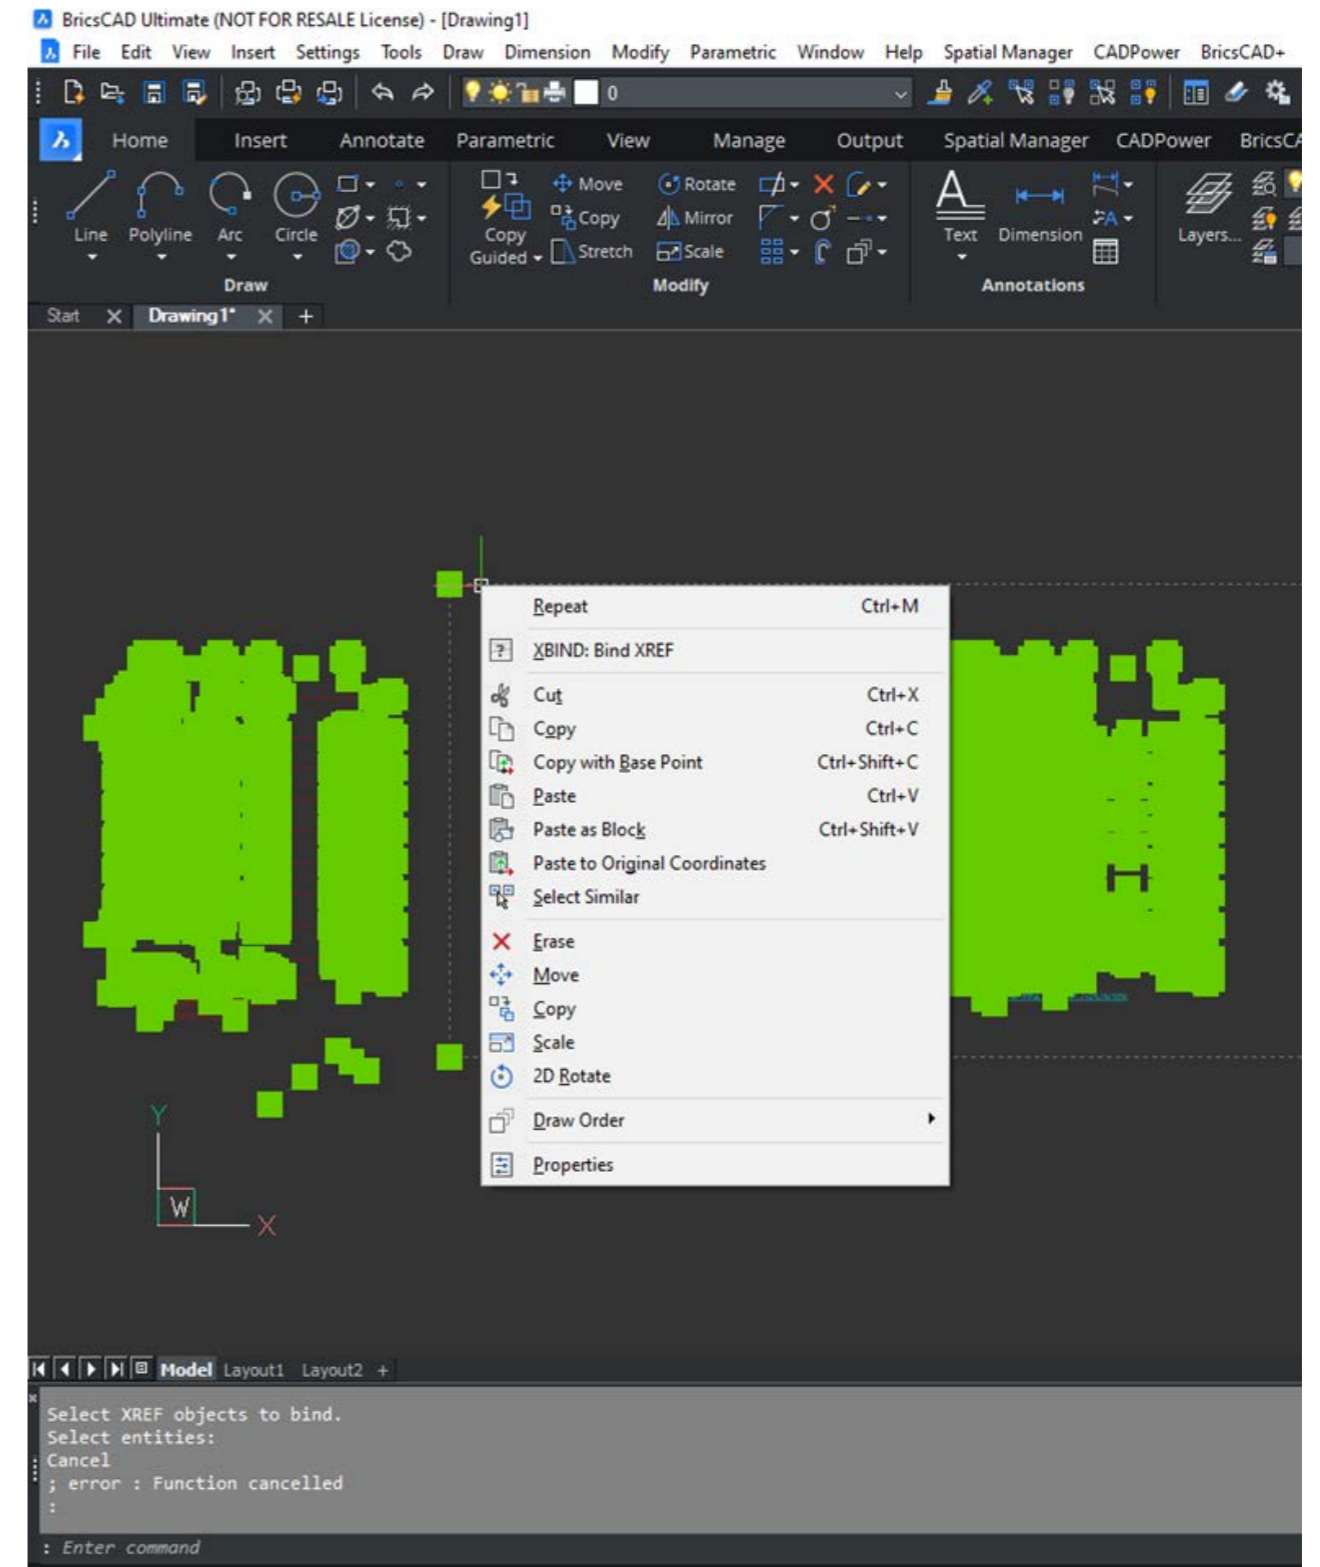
BricsCAD Ultimate (NOT FOR RESALE License) - [Drawing1]

File Edit View Insert Settings Tools Draw Dimension Modify Parametric Window Help Spatial Manager CADPower BricsCAD+

0

Home Insert Annotate Parametric View Manage Output Spatial Manager CADPower BricsCA

Line Polyline Arc Circle
Draw

Copy Guided Move Copy Stretch Rotate Mirror Scale
Modify

Text Dimension
Annotations

Layers...

Start Drawing1* +

Repeat Ctrl+M
XBIND: Bind XREF
Cut Ctrl+X
Copy Ctrl+C
Copy with Base Point Ctrl+Shift+C
Paste Ctrl+V
Paste as Block Ctrl+Shift+V
Paste to Original Coordinates
Select Similar
Erase
Move
Copy
Scale
2D Rotate
Draw Order
Properties

Y
W
X

Model Layout1 Layout2 +

Select XREF objects to bind.
Select entities:
Cancel
; error : Function cancelled
:
: Enter command